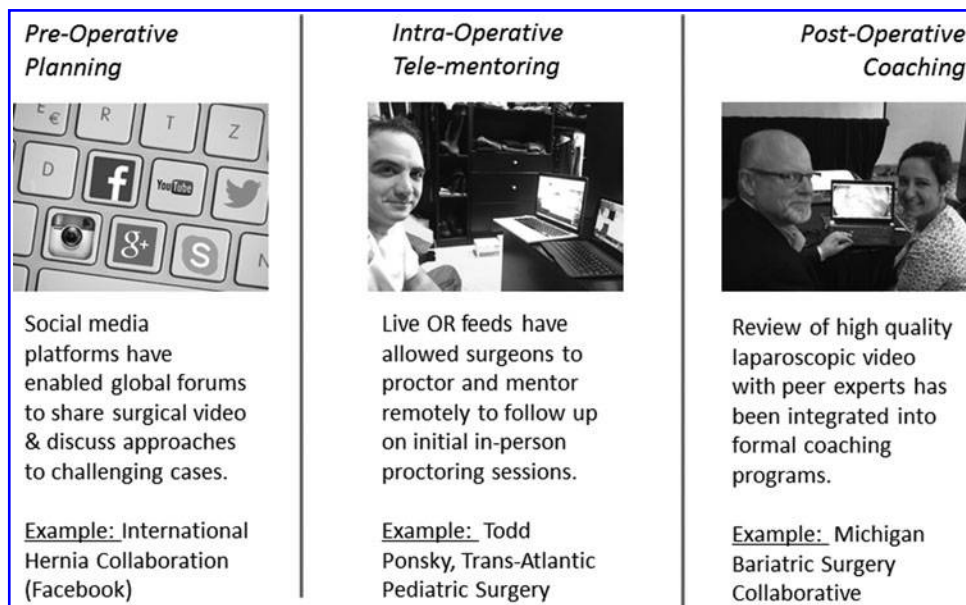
Pre-Operative Planning

€ R T Z D f YouTube g+ S

Social media platforms have enabled global forums to share surgical video & discuss approaches to challenging cases.

Example: International Hernia Collaboration (Facebook)

Intra-Operative Tele-mentoring

Live OR feeds have allowed surgeons to proctor and mentor remotely to follow up on initial in-person proctoring sessions.

Example: Todd Ponsky, Trans-Atlantic Pediatric Surgery

Post-Operative Coaching

Review of high quality laparoscopic video with peer experts has been integrated into formal coaching programs.

Example: Michigan Bariatric Surgery Collaborative